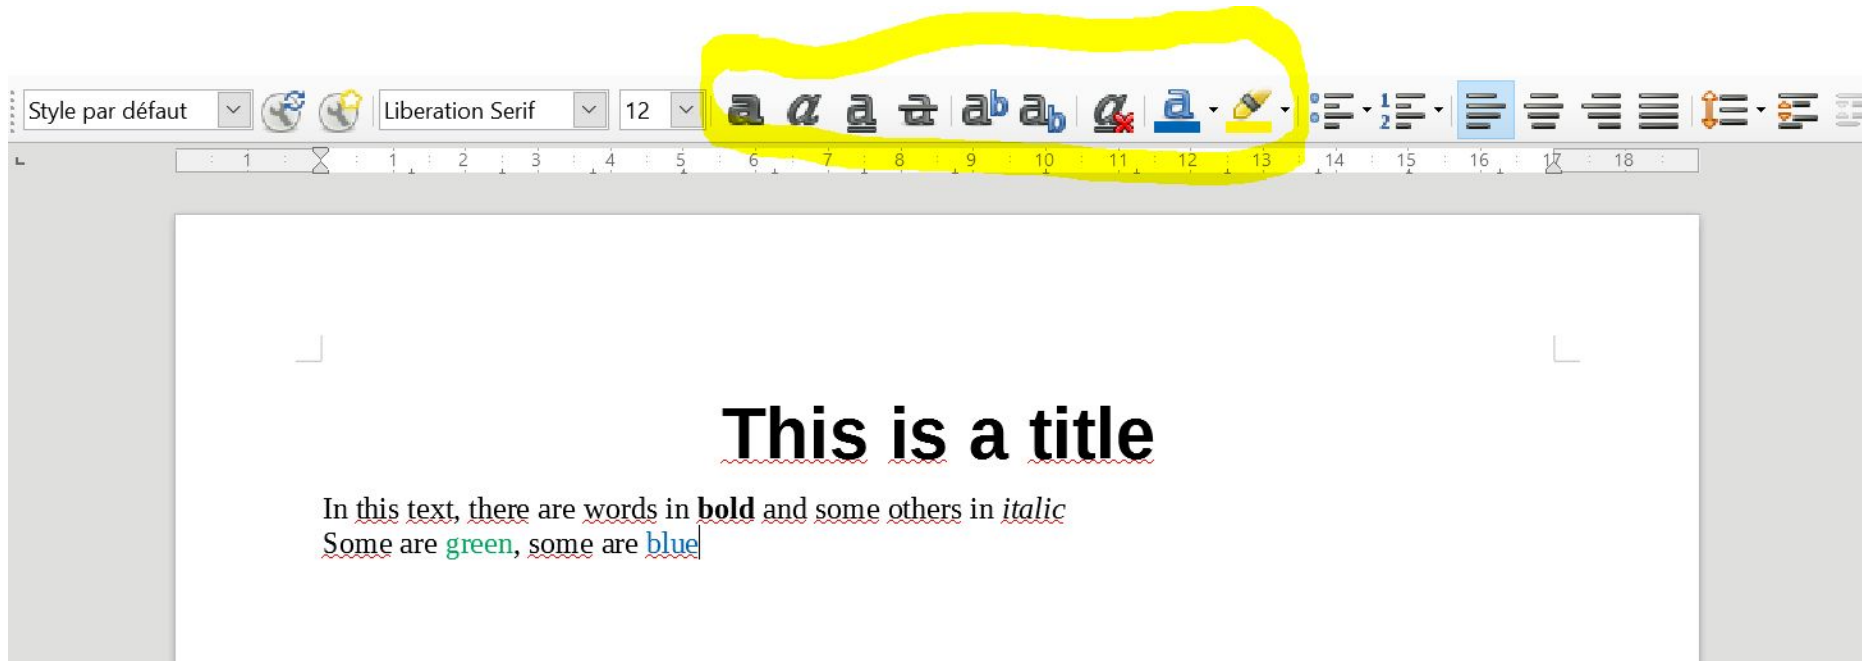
Style par défaut | Liberation Serif | 12

1 1 2 3 4 5 6 7 8 9 10 11 12 13 14 15 16 17 18

This is a title

In this text, there are words in **bold** and some others in *italic*
Some are green, some are blue